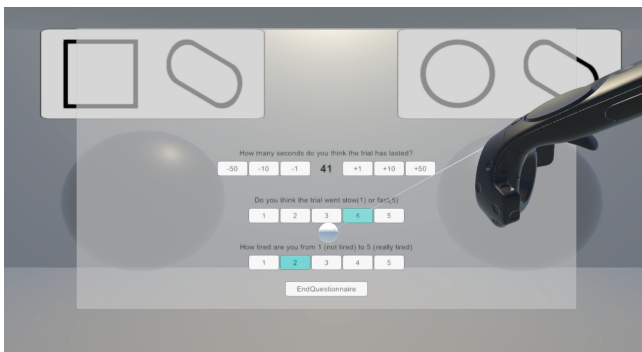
How many seconds do you think the trial has lasted?

-50 -10 -1 41 +1 +10 +50

Do you think the trial went slow(1) or fa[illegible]5)

1 2 3 4 5

How tired are you from 1 (not tired) to 5 (really tired)

1 2 3 4 5

EndQuestionnaire